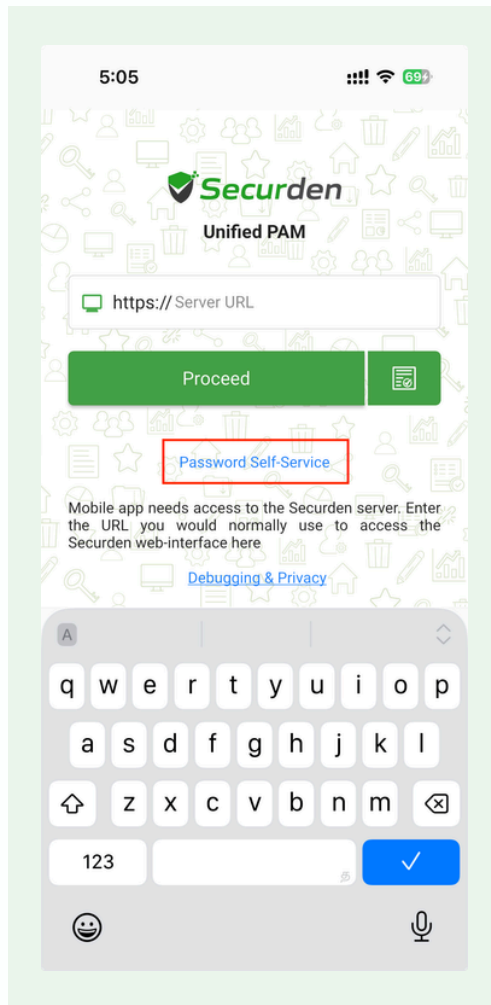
5:05

69

Securden

Unified PAM

https:// Server URL

Proceed

Password Self-Service

Mobile app needs access to the Securden server. Enter the URL you would normally use to access the Securden web-interface here

Debugging & Privacy

A

q w e r t y u i o p

a s d f g h j k l

z x c v b n m

123